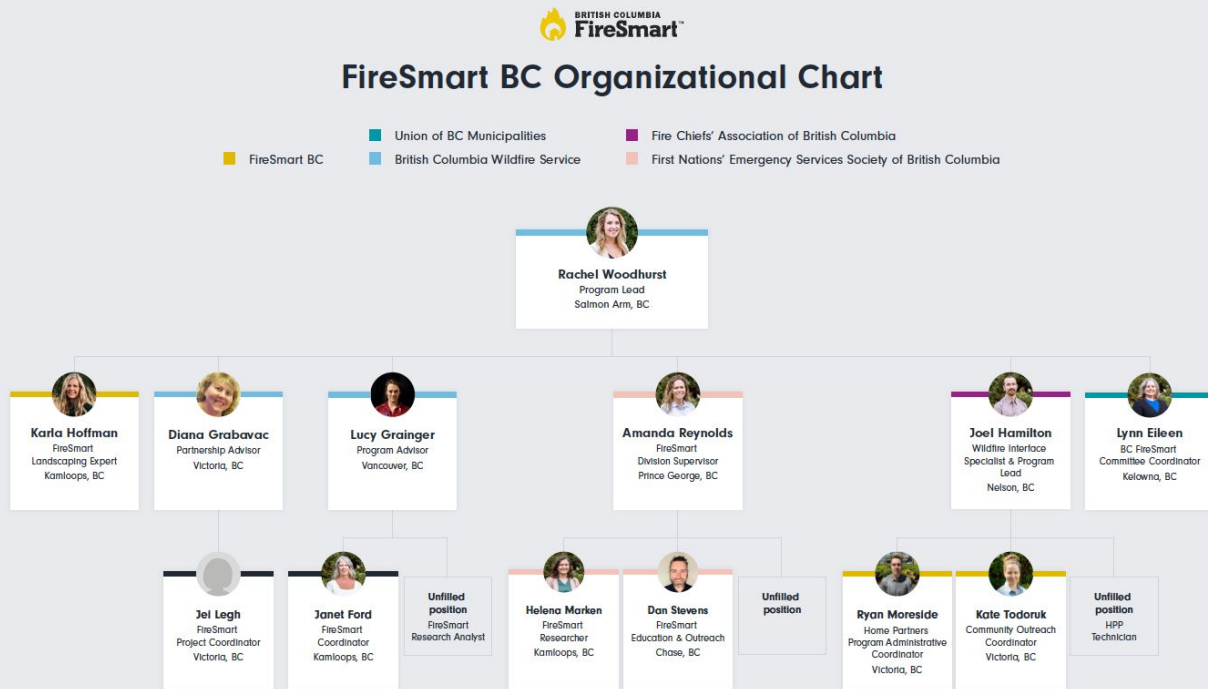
BRITISH COLUMBIA
FireSmart™

FireSmart BC Organizational Chart

FireSmart BC
Union of BC Municipalities
British Columbia Wildfire Service
Fire Chiefs' Association of British Columbia
First Nations' Emergency Services Society of British Columbia

Rachel Woodhurst
Program Lead
Salmon Arm, BC

Karla Hoffman
FireSmart
Landscaping Expert
Kamloops, BC

Diana Grabavac
Partnership Advisor
Victoria, BC

Lucy Grainger
Program Advisor
Vancouver, BC

Amanda Reynolds
FireSmart
Division Supervisor
Prince George, BC

Joel Hamilton
Wildfire Interface
Specialist & Program Lead
Nelson, BC

Lynn Eileen
BC FireSmart
Committee Coordinator
Kelowna, BC

Jei Legh
FireSmart
Project Coordinator
Victoria, BC

Janet Ford
FireSmart
Coordinator
Kamloops, BC

Unfilled position
FireSmart
Research Analyst

Helena Marken
FireSmart
Researcher
Kamloops, BC

Dan Stevens
FireSmart
Education & Outreach
Chase, BC

Unfilled position

Ryan Moreside
Home Partners
Program Administrative Coordinator
Victoria, BC

Kate Todoruk
Community Outreach
Coordinator
Victoria, BC

Unfilled position
HPP
Technician